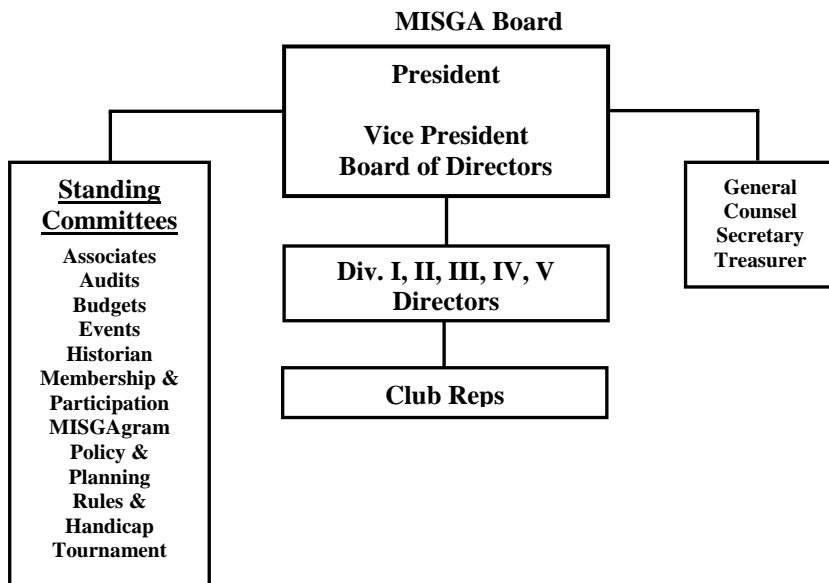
MISGA Board

President

Vice President
Board of Directors

Standing Committees

Associates
Audits
Budgets
Events
Historian
Membership & Participation
MISGAgram
Policy & Planning
Rules & Handicap
Tournament

Div. I, II, III, IV, V
Directors

Club Reps

General Counsel
Secretary
Treasurer